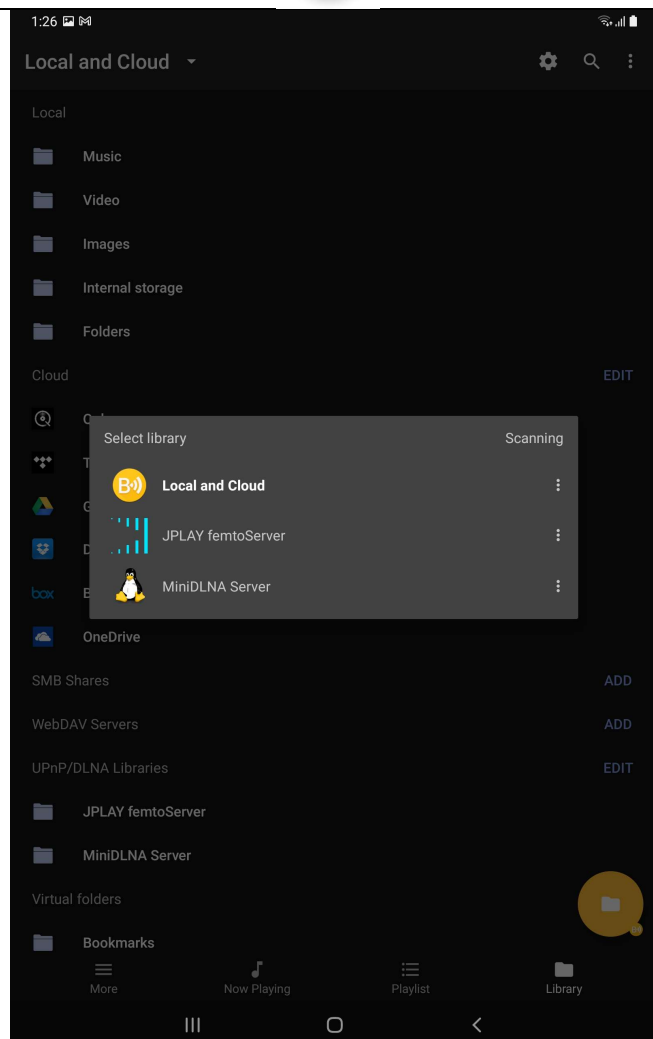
1:26

Local and Cloud

Local

Music

Video

Images

Internal storage

Folders

Cloud EDIT

Q

T

G

D

box B

OneDrive

Select library Scanning

Local and Cloud

JPLAY femtoServer

MiniDLNA Server

SMB Shares ADD

WebDAV Servers ADD

UPnP/DLNA Libraries EDIT

JPLAY femtoServer

MiniDLNA Server

Virtual folders

Bookmarks

More

Now Playing

Playlist

Library